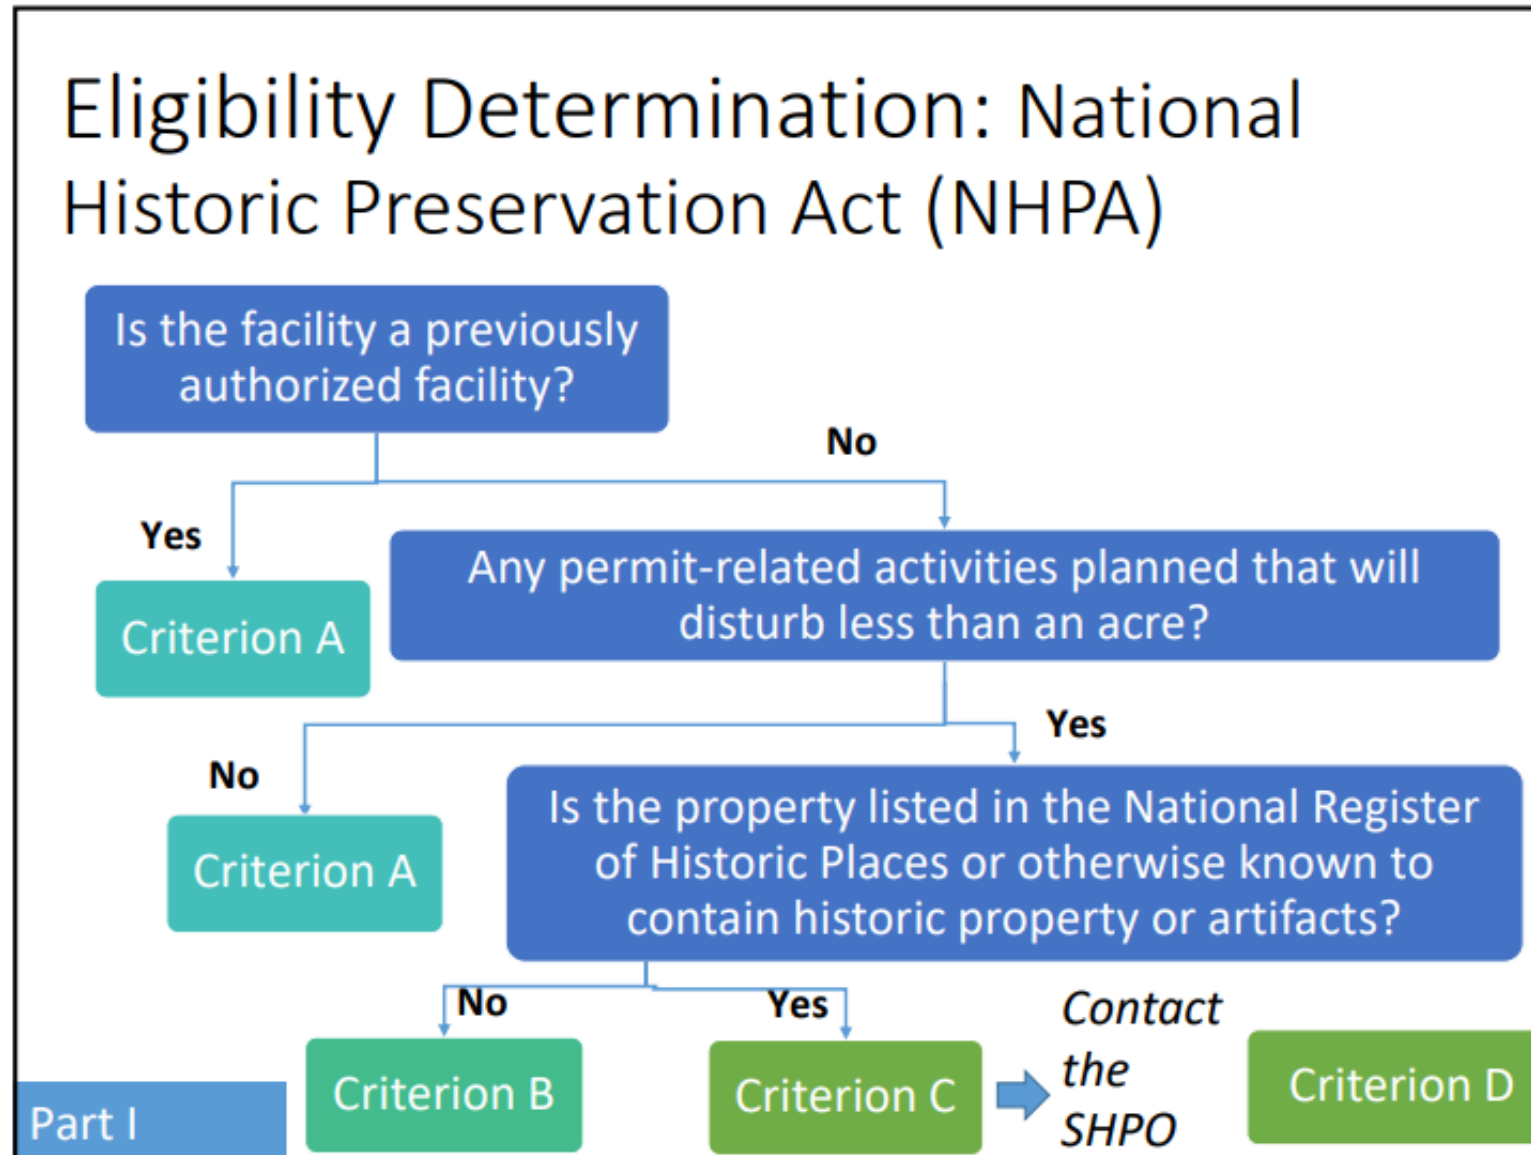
Eligibility Determination: National Historic Preservation Act (NHPA)

Is the facility a previously authorized facility?

No

Yes

Criterion A

Any permit-related activities planned that will disturb less than an acre?

Yes

No

Criterion A

Is the property listed in the National Register of Historic Places or otherwise known to contain historic property or artifacts?

No

Yes

Criterion B

Criterion C

Contact the SHPO

Criterion D

Part I